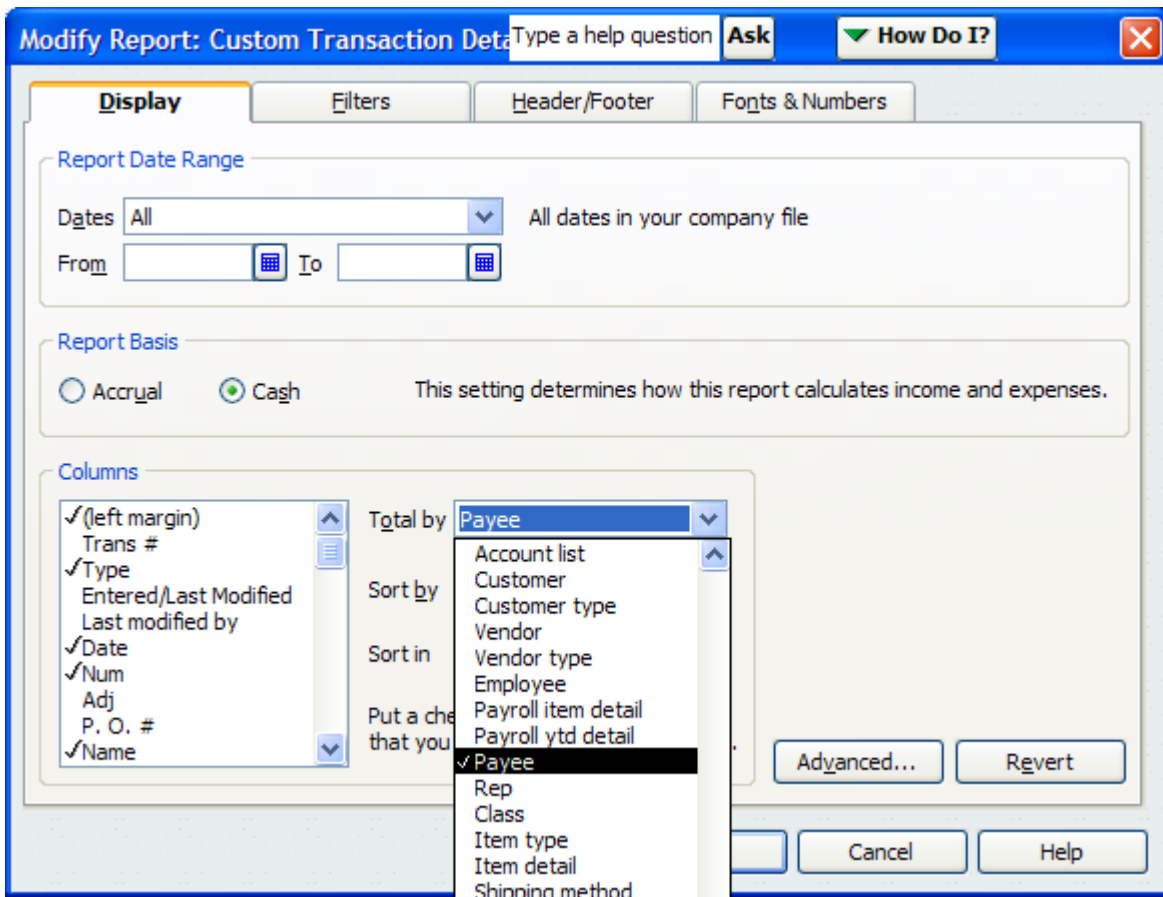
Modify Report: Custom Transaction Deta

Type a help question Ask

How Do I?

Display

Filters

Header/Footer

Fonts & Numbers

Report Date Range

Dates All

All dates in your company file

From

To

Report Basis

Accrual

Cash

This setting determines how this report calculates income and expenses.

Columns

✓(left margin)
Trans #
✓Type
Entered/Last Modified
Last modified by
✓Date
✓Num
Adj
P. O. #
✓Name

Total by Payee

Sort by

Sort in

Put a che
that you

Account list
Customer
Customer type
Vendor
Vendor type
Employee
Payroll item detail
Payroll ytd detail
✓Payee
Rep
Class
Item type
Item detail
Shipping method

Advanced...

Revert

Cancel

Help